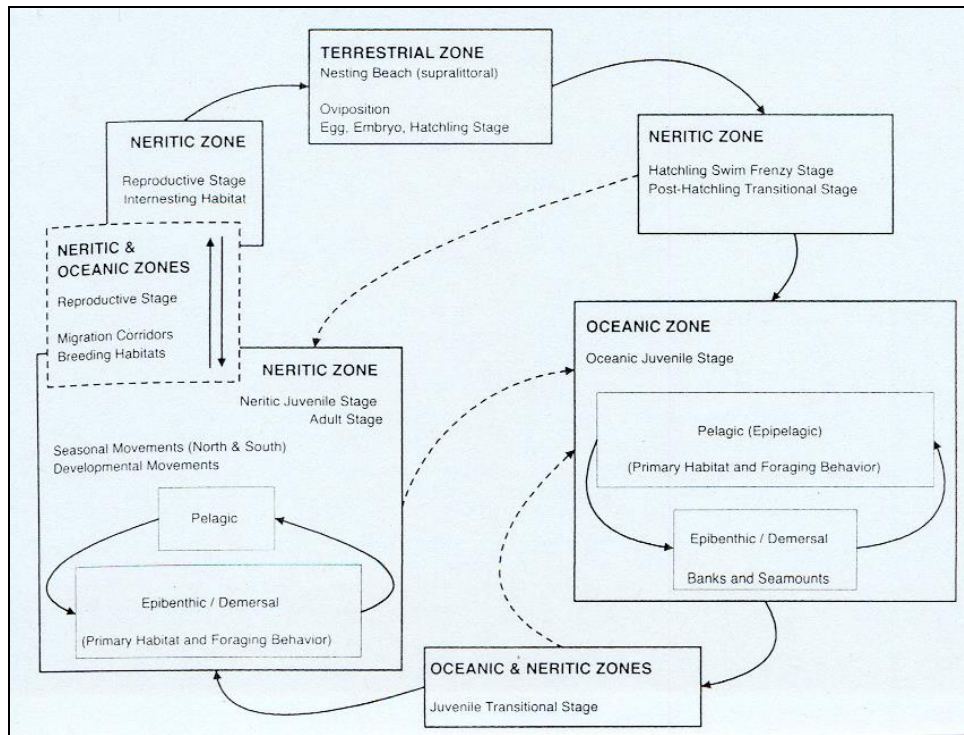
TERRESTRIAL ZONE
Nesting Beach (supralittoral)

Oviposition
Egg, Embryo, Hatchling Stage

NERITIC ZONE

Reproductive Stage
Internesting Habitat

NERITIC ZONE

Hatchling Swim Frenzy Stage
Post-Hatchling Transitional Stage

NERITIC & OCEANIC ZONES

Reproductive Stage

Migration Corridors
Breeding Habitats

NERITIC ZONE

Neritic Juvenile Stage
Adult Stage

Seasonal Movements (North & South)
Developmental Movements

Pelagic

Epibenthic / Demersal

(Primary Habitat and Foraging Behavior)

OCEANIC ZONE

Oceanic Juvenile Stage

Pelagic (Epipelagic)

(Primary Habitat and Foraging Behavior)

Epibenthic / Demersal

Banks and Seamounts

OCEANIC & NERITIC ZONES

Juvenile Transitional Stage